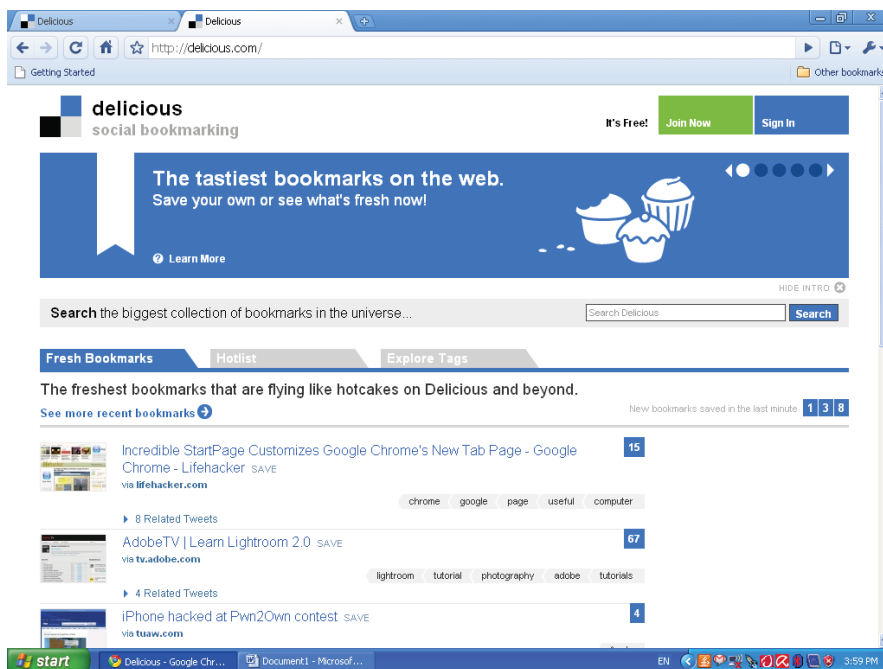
Delicious
Delicious
http://delicious.com/
Getting Started
Other bookmarks

delicious
social bookmarking

It's Free! Join Now Sign In

The tastiest bookmarks on the web.
Save your own or see what's fresh now!

Learn More

HIDE INTRO

Search the biggest collection of bookmarks in the universe...

Search Delicious
Search

Fresh Bookmarks
Hotlist
Explore Tags

The freshest bookmarks that are flying like hotcakes on Delicious and beyond.

See more recent bookmarks

New bookmarks saved in the last minute 1 3 8

Incredible StartPage Customizes Google Chrome's New Tab Page - Google Chrome - Lifehacker SAVE
via lifehacker.com
15
chrome google page useful computer
8 Related Tweets

AdobeTV | Learn Lightroom 2.0 SAVE
via tv.adobe.com
67
lightroom tutorial photography adobe tutorials
4 Related Tweets

iPhone hacked at Pwn2Own contest SAVE
via tuaw.com
4

start
Delicious - Google Chr...
Document1 - Microsof...
EN
3:59 PM